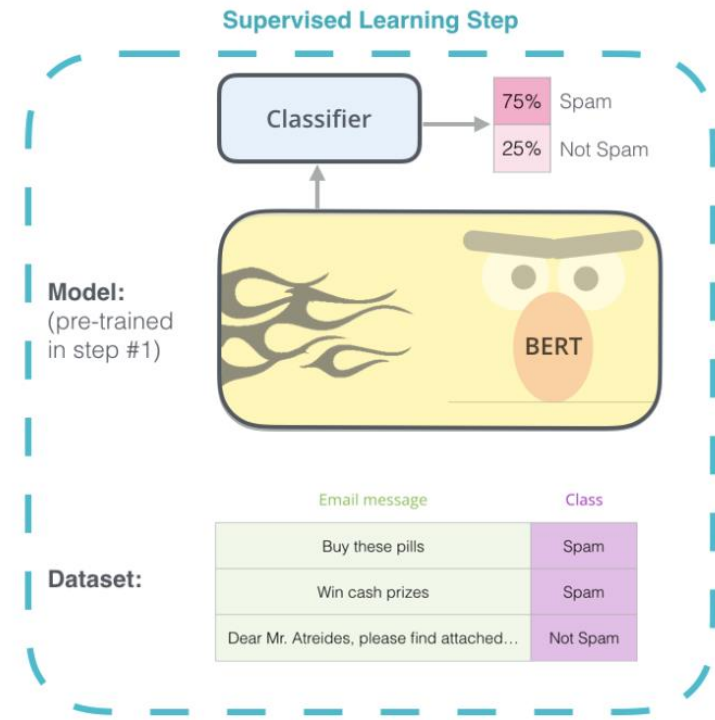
Supervised Learning Step

Classifier

75% Spam
25% Not Spam

Model:
(pre-trained in step #1)

BERT

Dataset:

| Email message | Class |
|---|---|
| Buy these pills | Spam |
| Win cash prizes | Spam |
| Dear Mr. Atreides, please find attached… | Not Spam |